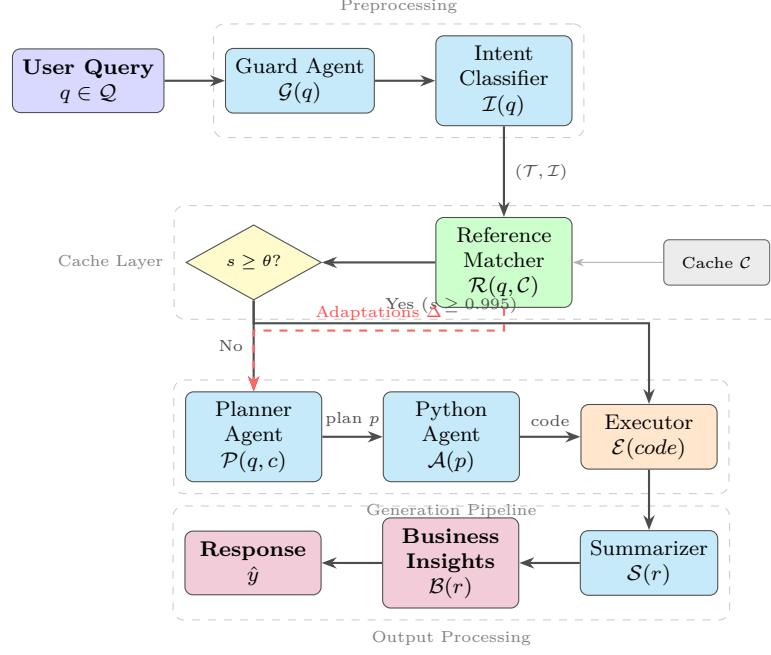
Preprocessing

**User Query**
$q \in \mathcal{Q}$

Guard Agent
$\mathcal{G}(q)$

Intent Classifier
$\mathcal{I}(q)$

$(\mathcal{T}, \mathcal{I})$

Cache Layer

$s \geq \theta$?

Reference Matcher
$\mathcal{R}(q, \mathcal{C})$

Cache $\mathcal{C}$

Yes ($s \geq 0.995$)

Adaptations $\Delta$

No

Planner Agent
$\mathcal{P}(q, c)$

plan $p$

Python Agent
$\mathcal{A}(p)$

code

Executor
$\mathcal{E}(code)$

Generation Pipeline

**Response**
$\hat{y}$

**Business Insights**
$\mathcal{B}(r)$

Summarizer
$\mathcal{S}(r)$

Output Processing